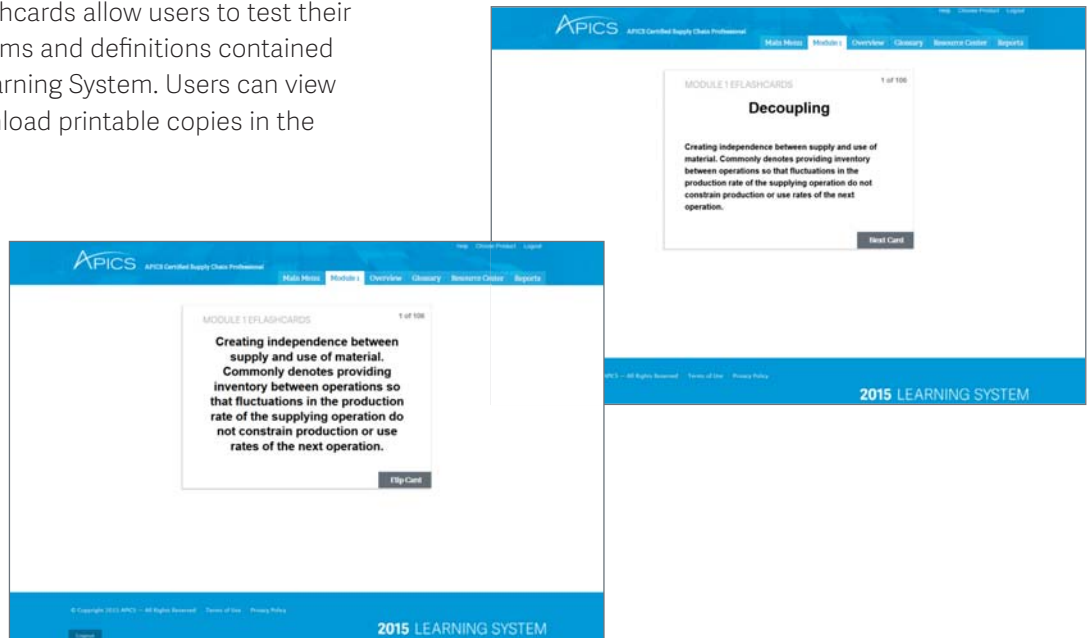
hcards allow users to test their ms and definitions contained arning System. Users can view load printable copies in the

APICS APICS Certified Supply Chain Professional

Help Choose Product Logout

Main Menu Module 1 Overview Glossary Resource Center Reports

MODULE 1 EFLASHCARDS

1 of 106

Decoupling

Creating independence between supply and use of material. Commonly denotes providing inventory between operations so that fluctuations in the production rate of the supplying operation do not constrain production or use rates of the next operation.

Next Card

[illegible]PICS — All Rights Reserved Terms of Use Privacy Policy

2015 LEARNING SYSTEM

APICS APICS Certified Supply Chain Professional

Help Choose Product Logout

Main Menu Module 1 Overview Glossary Resource Center Reports

MODULE 1 EFLASHCARDS

1 of 106

Creating independence between supply and use of material. Commonly denotes providing inventory between operations so that fluctuations in the production rate of the supplying operation do not constrain production or use rates of the next operation.

Flip Card

© Copyright 2015 APICS — All Rights Reserved Terms of Use Privacy Policy

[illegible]

2015 LEARNING SYSTEM